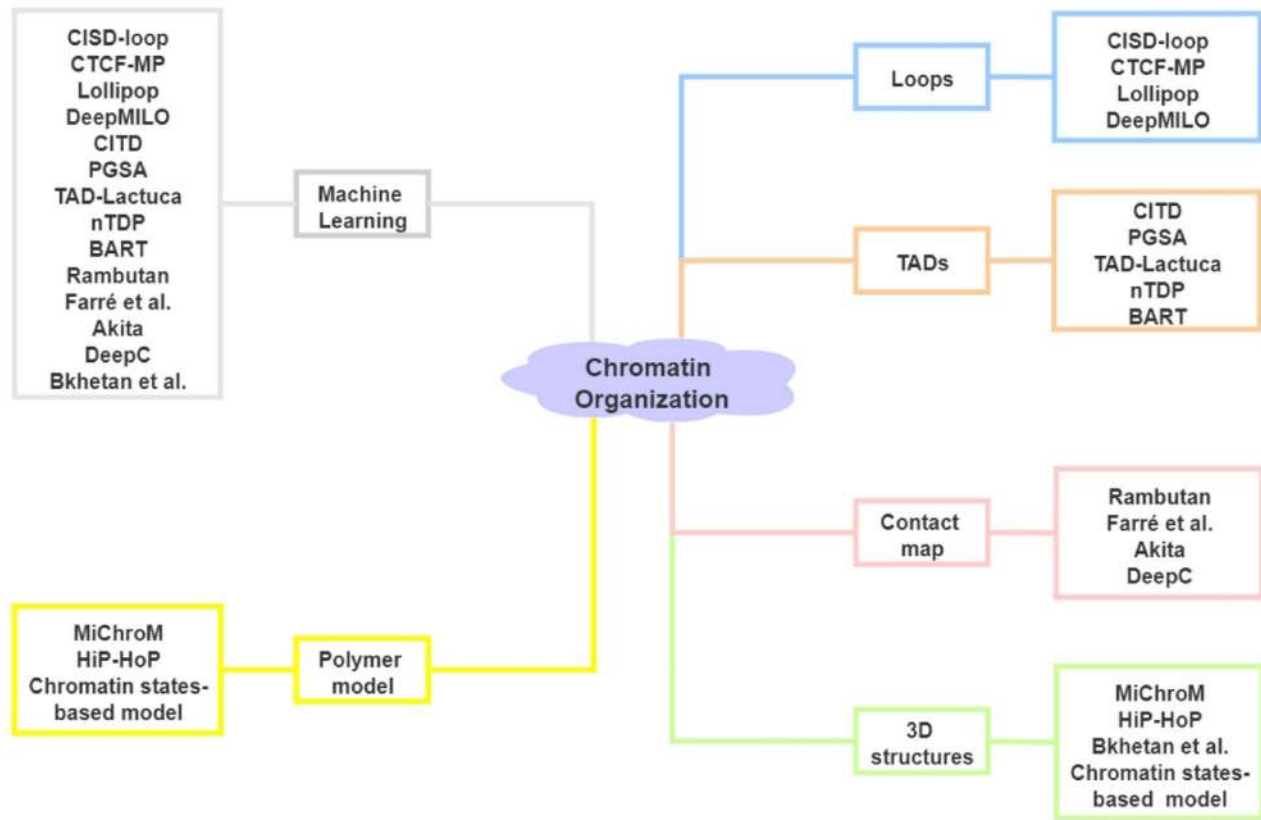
CISD-loop
CTCF-MP
Lollipop
DeepMILO
CITD
PGSA
TAD-Lactuca
nTDP
BART
Rambutan
Farré et al.
Akita
DeepC
Bkhetan et al.

Machine Learning

Chromatin Organization

Loops

CISD-loop
CTCF-MP
Lollipop
DeepMILO

TADs

CITD
PGSA
TAD-Lactuca
nTDP
BART

Contact map

Rambutan
Farré et al.
Akita
DeepC

MiChroM
HiP-HoP
Chromatin states-based model

Polymer model

3D structures

MiChroM
HiP-HoP
Bkhetan et al.
Chromatin states-based model